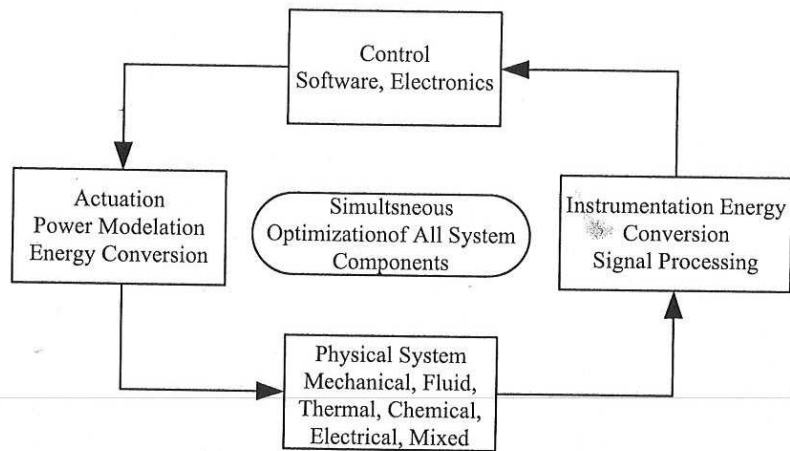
Control
Software, Electronics

Actuation
Power Modelation
Energy Conversion

Simultsneous
Optimizationof All System
Components

Instrumentation Energy
Conversion
Signal Processing

Physical System
Mechanical, Fluid,
Thermal, Chemical,
Electrical, Mixed